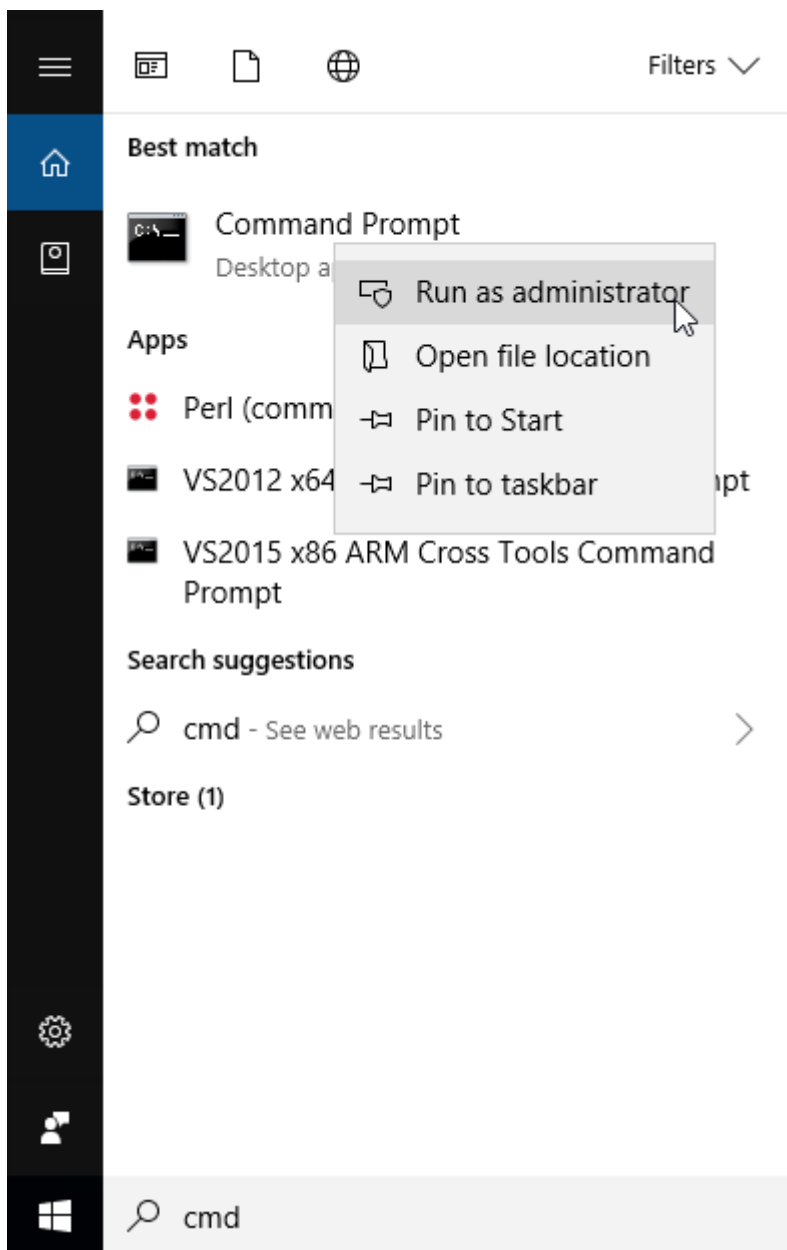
Filters

Best match

Command Prompt
Desktop a

Run as administrator
Open file location
Pin to Start
Pin to taskbar

Apps

Perl (comm

VS2012 x64 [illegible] pt

VS2015 x86 ARM Cross Tools Command Prompt

Search suggestions

cmd - See web results

Store (1)

cmd